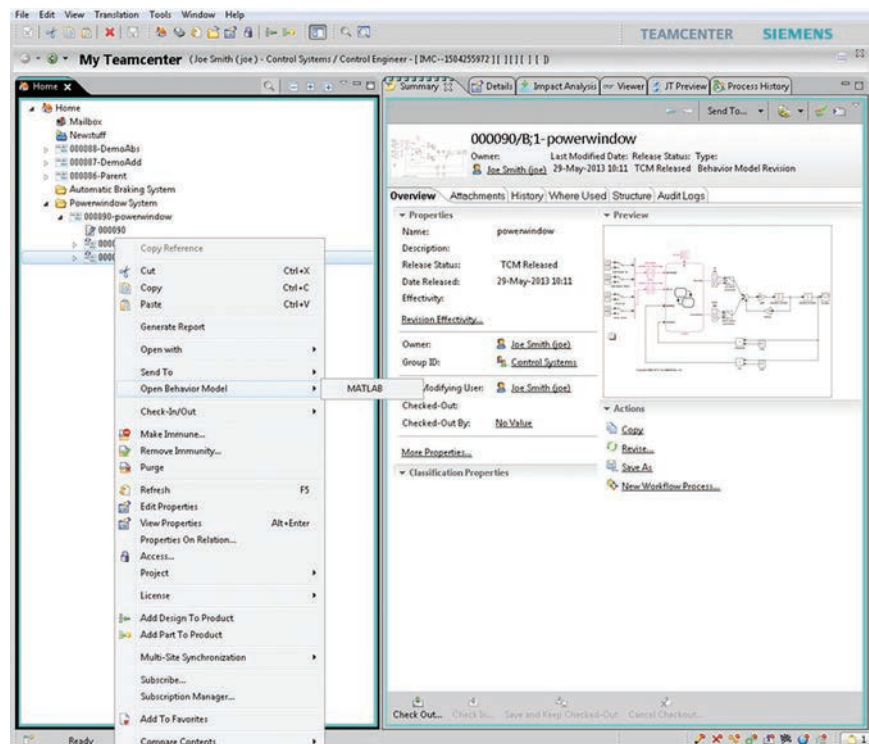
File Edit View Translation Tools Window Help

TEAMCENTER SIEMENS

My Teamcenter (Joe Smith (joe) - Control Systems / Control Engineer - [IMC--1504255972 ] [ ] [ ] [ ] [ ] ])

Home

Home
Mailbox
Newstuff
000088-DemoAbs
000087-DemoAdd
000086-Parent
Automatic Braking System
Powerwindow System
000090-powerwindow
000090
000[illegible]
000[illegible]

Copy Reference
Cut Ctrl+X
Copy Ctrl+C
Paste Ctrl+V
Generate Report
Open with
Send To
Open Behavior Model
MATLAB
Check-In/Out
Make Immune...
Remove Immunity...
Purge
Refresh F5
Edit Properties
View Properties Alt+Enter
Properties On Relation...
Access...
Project
License
Add Design To Product
Add Part To Product
Multi-Site Synchronization
Subscribe...
Subscription Manager...
Add To Favorites
Compare Contents

Summary | Details | Impact Analysis | Viewer | JT Preview | Process History

Send To...

000090/B;1-powerwindow
Owner: Last Modified Date: Release Status: Type:
Joe Smith (joe) 29-May-2013 10:11 TCM Released Behavior Model Revision

Overview | Attachments | History | Where Used | Structure | Audit Logs

Properties
Name: powerwindow
Description:
Release Status: TCM Released
Date Released: 29-May-2013 10:11
Effectivity:
Revision Effectivity...
Owner: Joe Smith (joe)
Group ID: Control Systems
Modifying User: Joe Smith (joe)
Checked-Out:
Checked-Out By: No Value
More Properties...
Classification Properties

Preview

Actions
Copy
Revise...
Save As
New Workflow Process...

Check Out... Check In... Save and Keep Checked-Out Cancel Checkout...

Ready